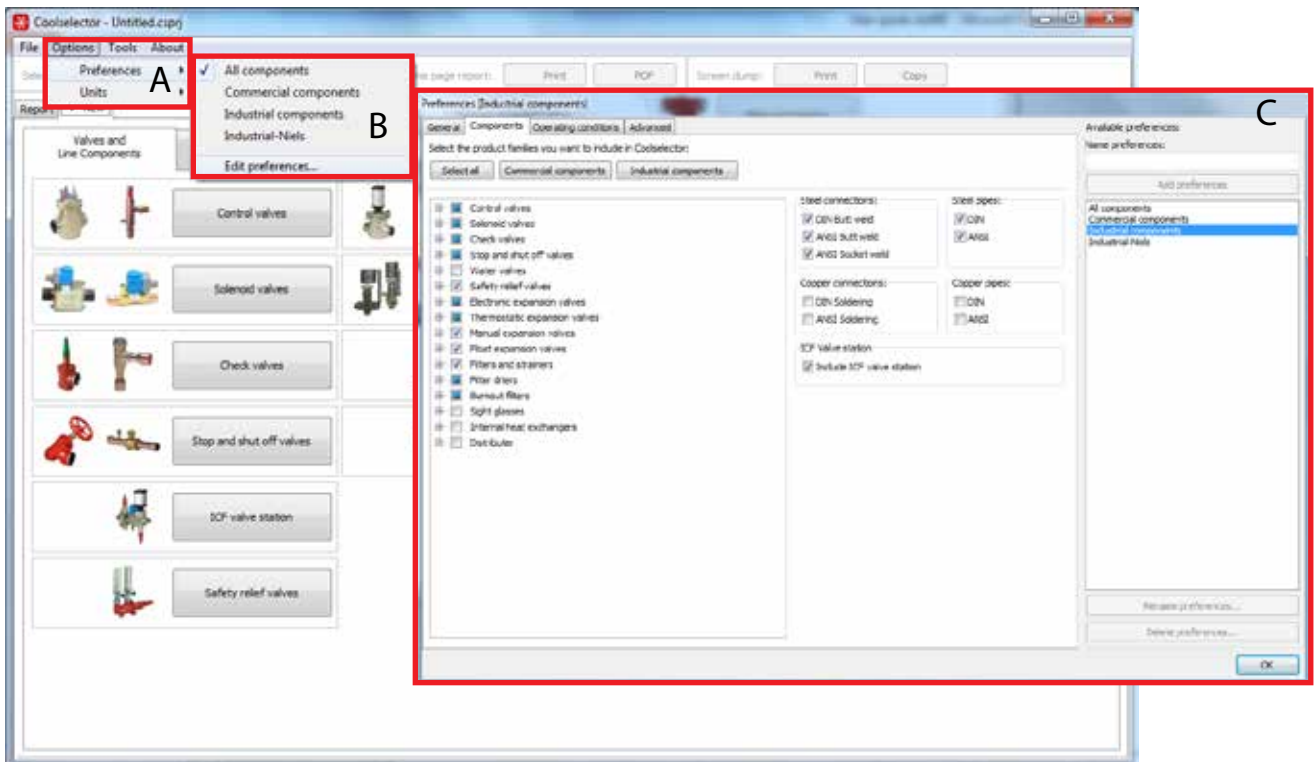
Coolselector - Untitled.csprj

File Options Tools About

Preferences
Units

A

✓ All components
Commercial components
Industrial components
Industrial-Niels
Edit preferences...

B

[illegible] page report: Print PDF Screen dump: Print Copy

Report

Valves and Line Components

Control valves

Solenoid valves

Check valves

Stop and shut off valves

ICF valve station

Safety relief valves

Preferences [Industrial components]

C

General Components Operating conditions Advanced

Select the product families you want to include in Coolselector:

Select all Commercial components Industrial components

Control valves
Solenoid valves
Check valves
Stop and shut off valves
Water valves
Safety relief valves
Electronic expansion valves
Thermostatic expansion valves
Manual expansion valves
Pilot expansion valves
Filters and strainers
Filter driers
Burnout filters
Sight glasses
Internal heat exchangers
Distributer

Steel connections:
DIN Butt weld
ANSI Butt weld
ANSI Socket weld

Steel pipes:
DIN
ANSI

Copper connections:
DIN Soldering
ANSI Soldering

Copper pipes:
DIN
ANSI

ICF Valve station
Include ICF valve station

Available preferences:
Name preferences:

Add preferences

All components
Commercial components
Industrial components
Industrial-Niels

Rename preferences...
Delete preferences...

OK